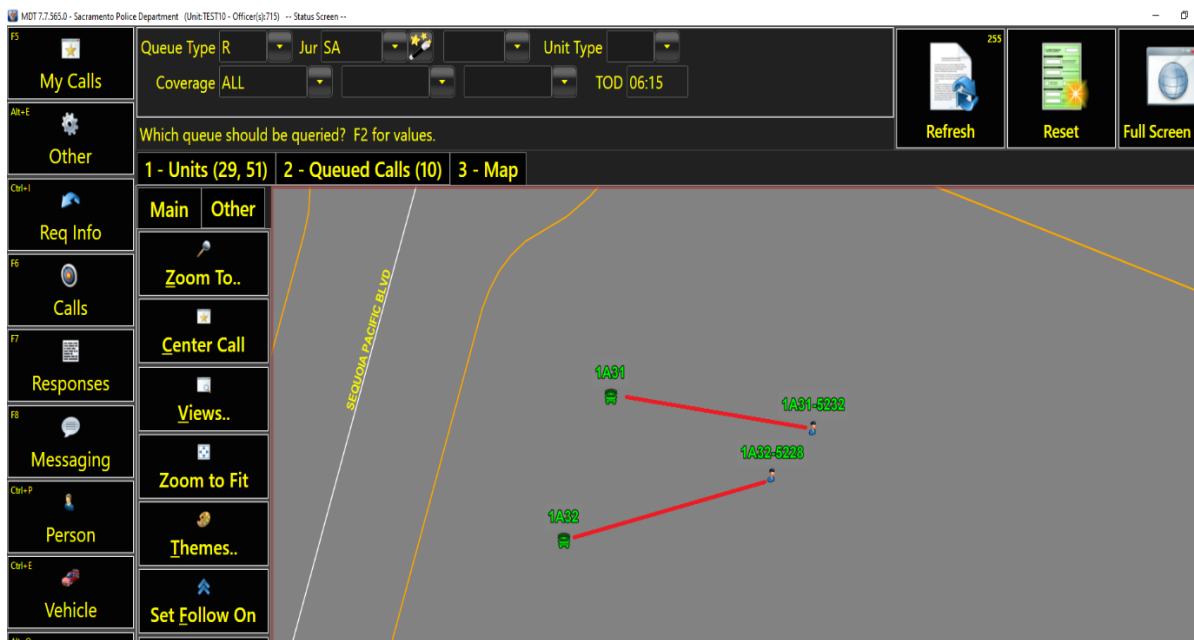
MDT 7.7.565.0 - Sacramento Police Department (Unit:TEST10 - Officer(s):715) -- Status Screen --

F5
My Calls

Alt+E
Other

Ctrl+I
Req Info

F6
Calls

F7
Responses

F8
Messaging

Ctrl+P
Person

Ctrl+E
Vehicle

Queue Type R
Jur SA
Unit Type
Coverage ALL
TOD 06:15

Which queue should be queried? F2 for values.

255
Refresh
Reset
Full Screen

1 - Units (29, 51)
2 - Queued Calls (10)
3 - Map

Main
Other
Zoom To..
Center Call
Views..
Zoom to Fit
Themes..
Set Follow On

SEQUOIA PACIFIC BLVD
1A31
1A31-5232
1A32-5228
1A32